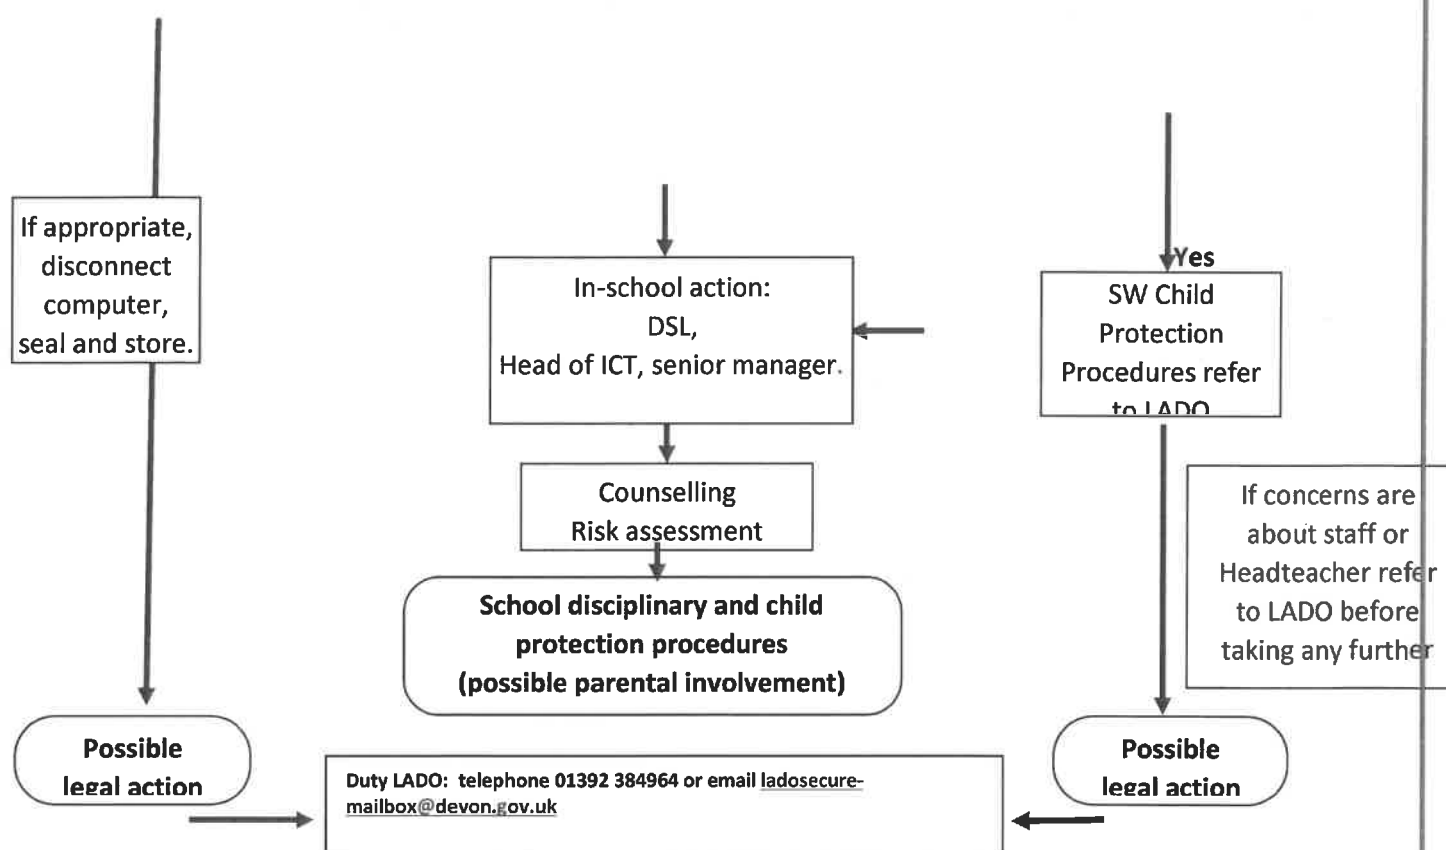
If appropriate, disconnect computer, seal and store.

In-school action:
DSL,
Head of ICT, senior manager.

Yes

SW Child Protection Procedures refer to LADO

Counselling
Risk assessment

School disciplinary and child protection procedures
(possible parental involvement)

If concerns are about staff or Headteacher refer to LADO before taking any further

Possible legal action

Duty LADO: telephone 01392 384964 or email ladosecure-mailbox@devon.gov.uk

Possible legal action